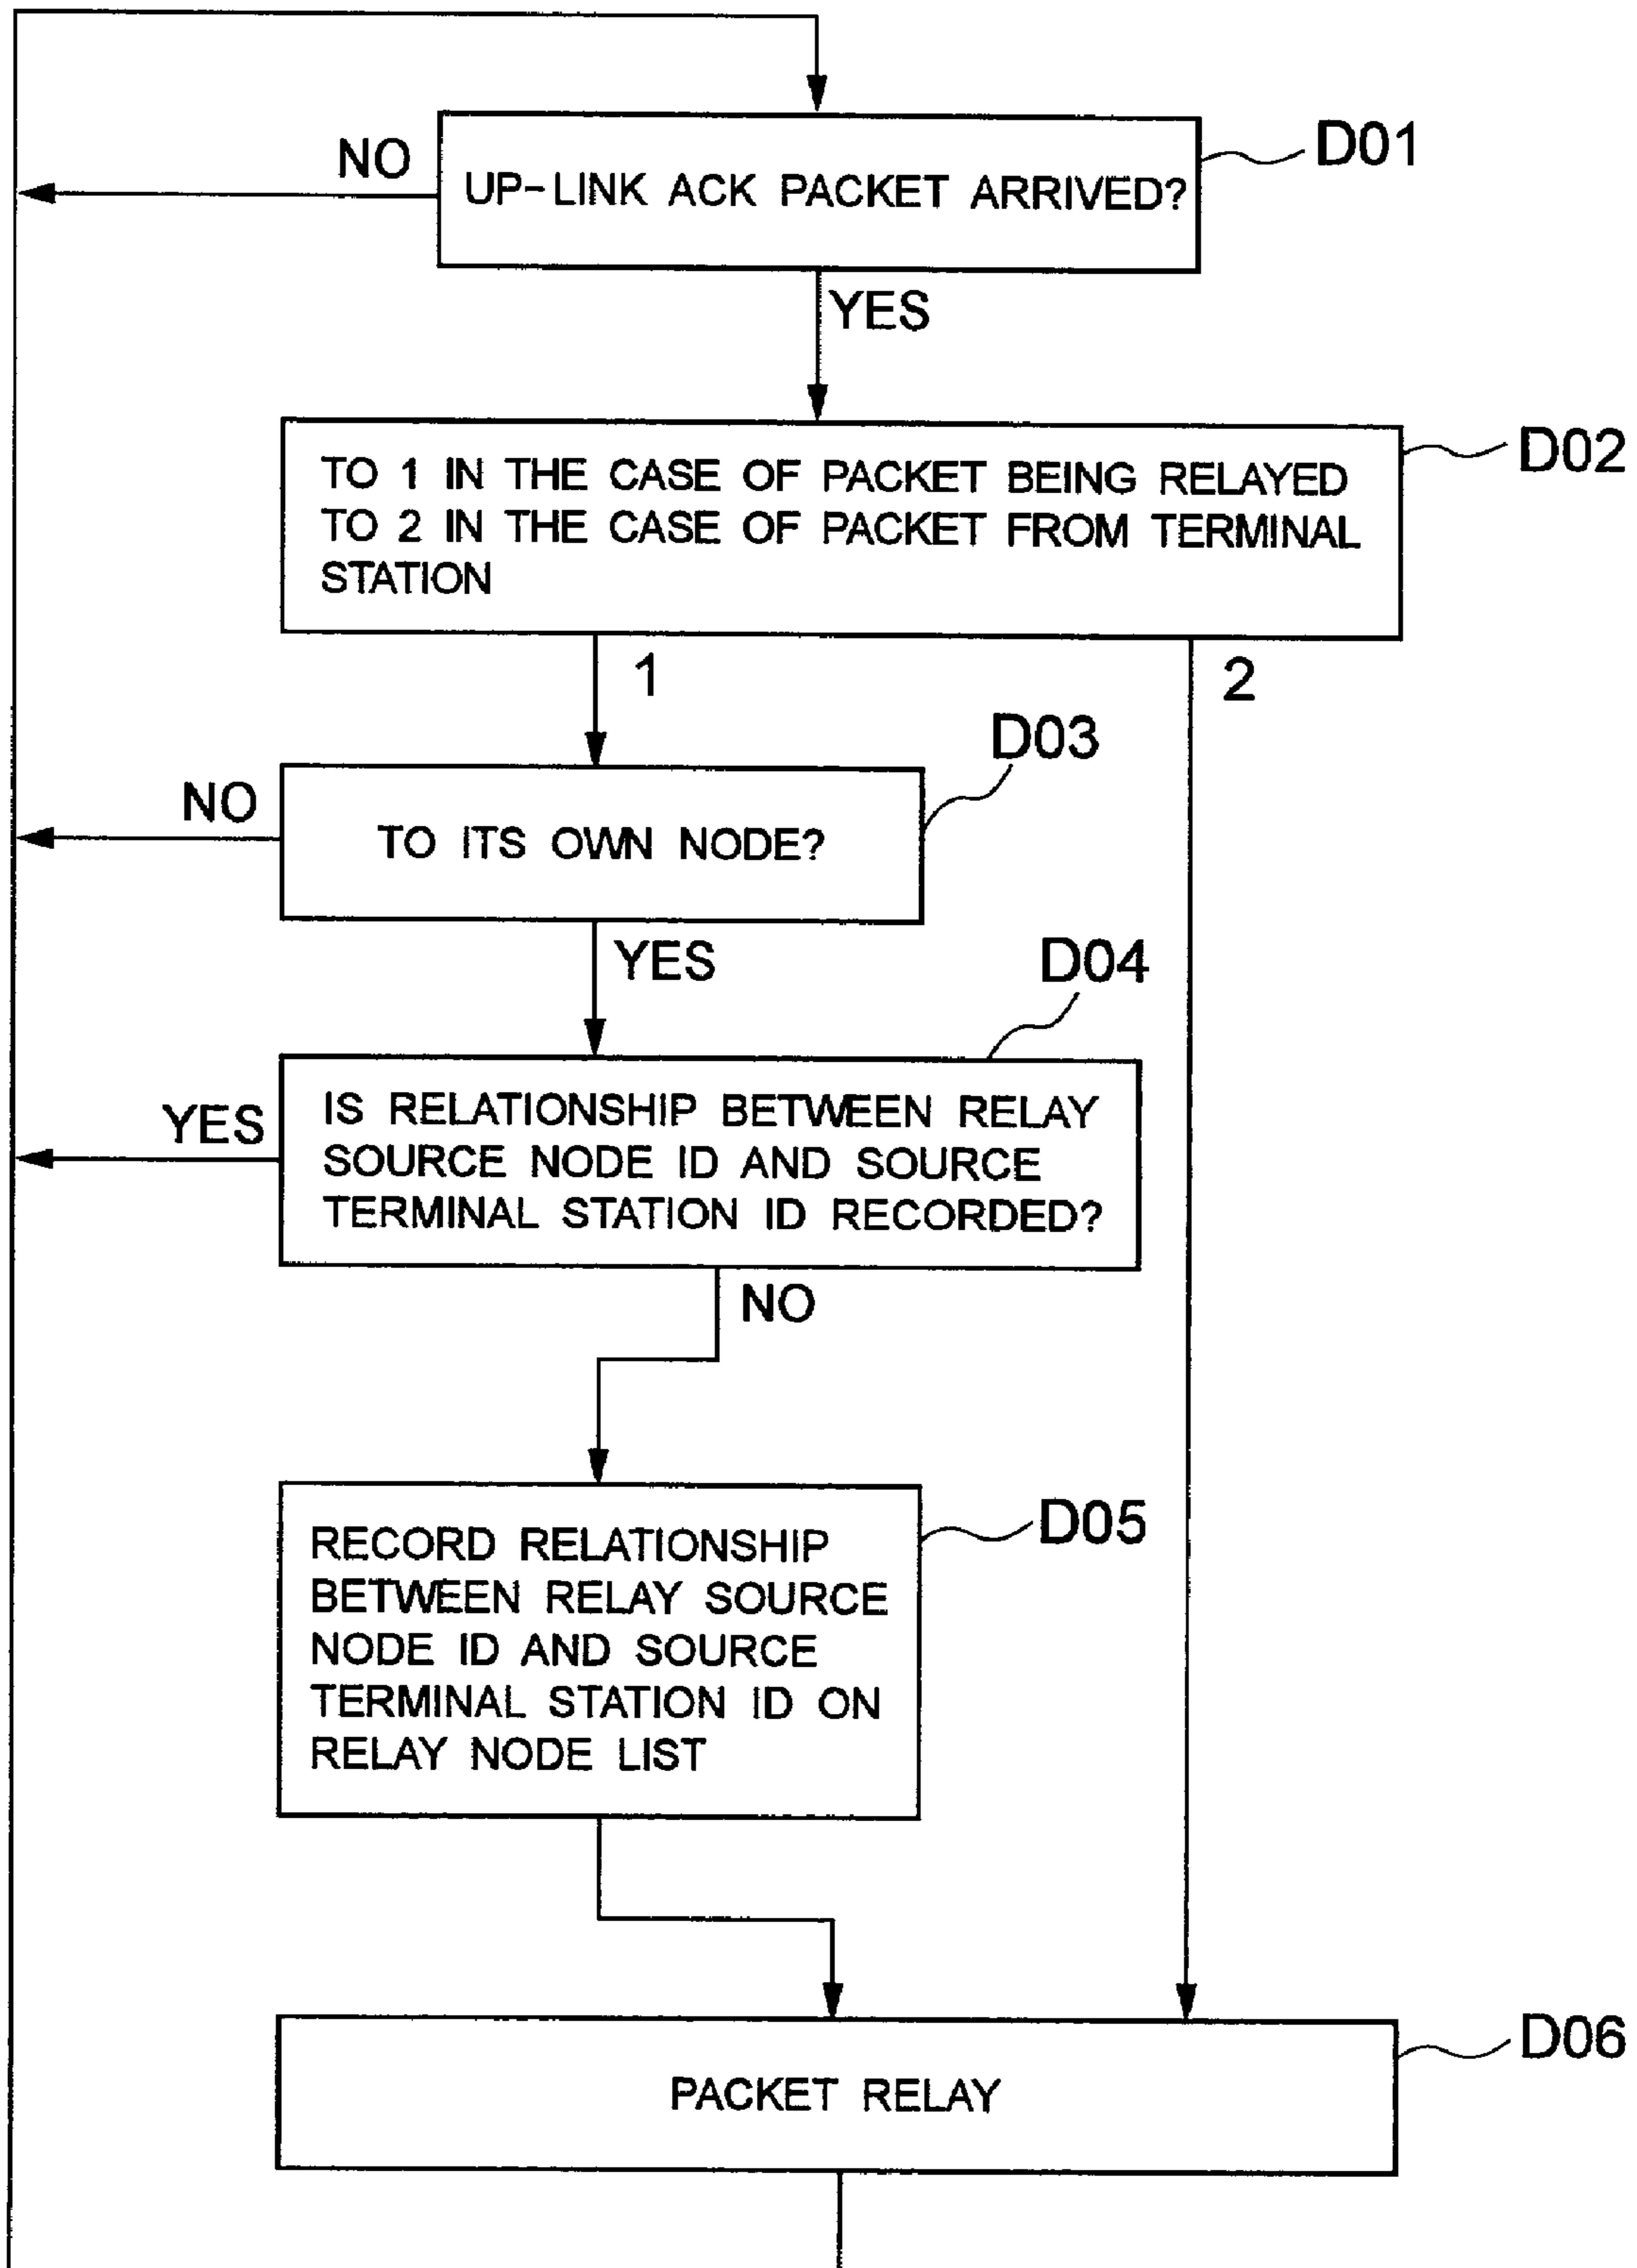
NO

UP-LINK ACK PACKET ARRIVED?

D01

YES

TO 1 IN THE CASE OF PACKET BEING RELAYED
TO 2 IN THE CASE OF PACKET FROM TERMINAL STATION

D02

1

2

D03

NO

TO ITS OWN NODE?

YES

D04

YES

IS RELATIONSHIP BETWEEN RELAY SOURCE NODE ID AND SOURCE TERMINAL STATION ID RECORDED?

NO

RECORD RELATIONSHIP BETWEEN RELAY SOURCE NODE ID AND SOURCE TERMINAL STATION ID ON RELAY NODE LIST

D05

PACKET RELAY

D06